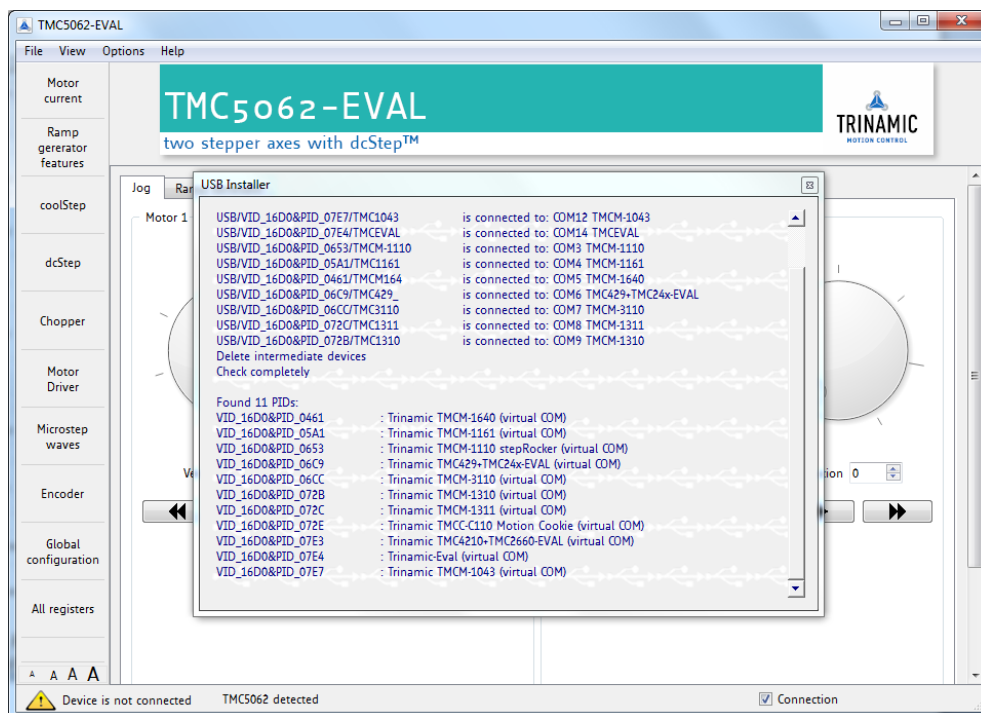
TMC5062-EVAL

File View Options Help

Motor current

Ramp gerator features

coolStep

dcStep

Chopper

Motor Driver

Microstep waves

Encoder

Global configuration

All registers

A A A A

TMC5062-EVAL

two stepper axes with dcStep™

TRINAMIC
MOTION CONTROL

Jog Ra

Motor 1

Ve

ion 0

USB Installer

| | |
|---|---|
| USB/VID_16D0&PID_07E7/TMC1043 | is connected to: COM12 TMCM-1043 |
| USB/VID_16D0&PID_07E4/TMCEVAL | is connected to: COM14 TMCEVAL |
| USB/VID_16D0&PID_0653/TMCM-1110 | is connected to: COM3 TMCM-1110 |
| USB/VID_16D0&PID_05A1/TMC1161 | is connected to: COM4 TMCM-1161 |
| USB/VID_16D0&PID_0461/TMCM164 | is connected to: COM5 TMCM-1640 |
| USB/VID_16D0&PID_06C9/TMC429_ | is connected to: COM6 TMC429+TMC24x-EVAL |
| USB/VID_16D0&PID_06CC/TMC3110 | is connected to: COM7 TMCM-3110 |
| USB/VID_16D0&PID_072C/TMC1311 | is connected to: COM8 TMCM-1311 |
| USB/VID_16D0&PID_072B/TMC1310 | is connected to: COM9 TMCM-1310 |

Delete intermediate devices
Check completely

Found 11 PIDs:

| | |
|---|---|
| VID_16D0&PID_0461 | : Trinamic TMCM-1640 (virtual COM) |
| VID_16D0&PID_05A1 | : Trinamic TMCM-1161 (virtual COM) |
| VID_16D0&PID_0653 | : Trinamic TMCM-1110 stepRocker (virtual COM) |
| VID_16D0&PID_06C9 | : Trinamic TMC429+TMC24x-EVAL (virtual COM) |
| VID_16D0&PID_06CC | : Trinamic TMCM-3110 (virtual COM) |
| VID_16D0&PID_072B | : Trinamic TMCM-1310 (virtual COM) |
| VID_16D0&PID_072C | : Trinamic TMCM-1311 (virtual COM) |
| VID_16D0&PID_072E | : Trinamic TMCC-C110 Motion Cookie (virtual COM) |
| VID_16D0&PID_07E3 | : Trinamic TMC4210+TMC2660-EVAL (virtual COM) |
| VID_16D0&PID_07E4 | : Trinamic-Eval (virtual COM) |
| VID_16D0&PID_07E7 | : Trinamic TMCM-1043 (virtual COM) |

Device is not connected TMC5062 detected

Connection